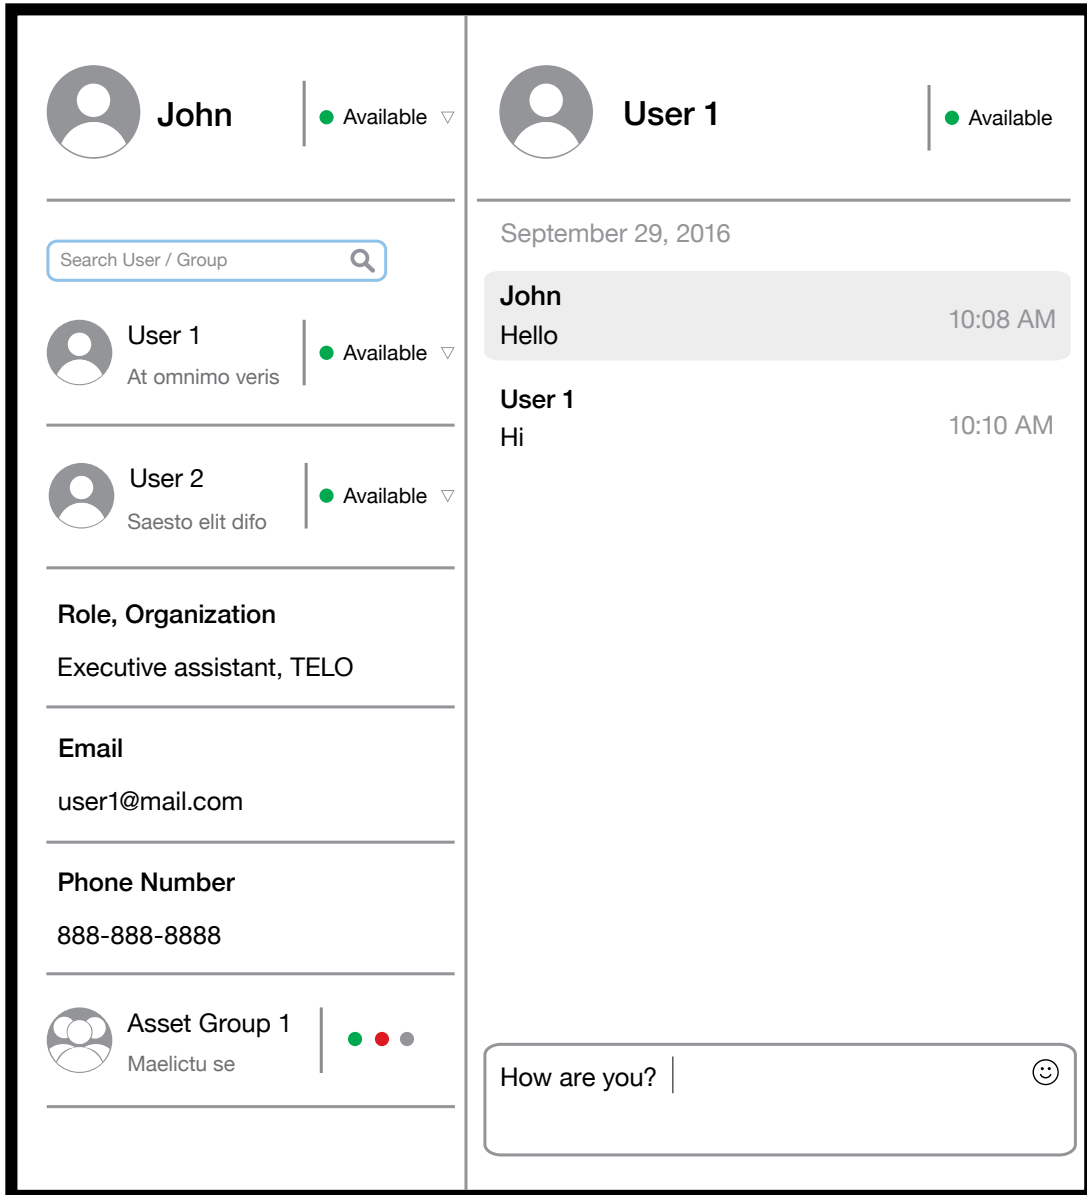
John

Available ▽

Search User / Group

User 1

At omnimo veris

Available ▽

User 2

Saesto elit difo

Available ▽

Role, Organization

Executive assistant, TELO

Email

user1@mail.com

Phone Number

888-888-8888

Asset Group 1

Maelictu se

User 1

Available

September 29, 2016

John

Hello

10:08 AM

User 1

Hi

10:10 AM

How are you?